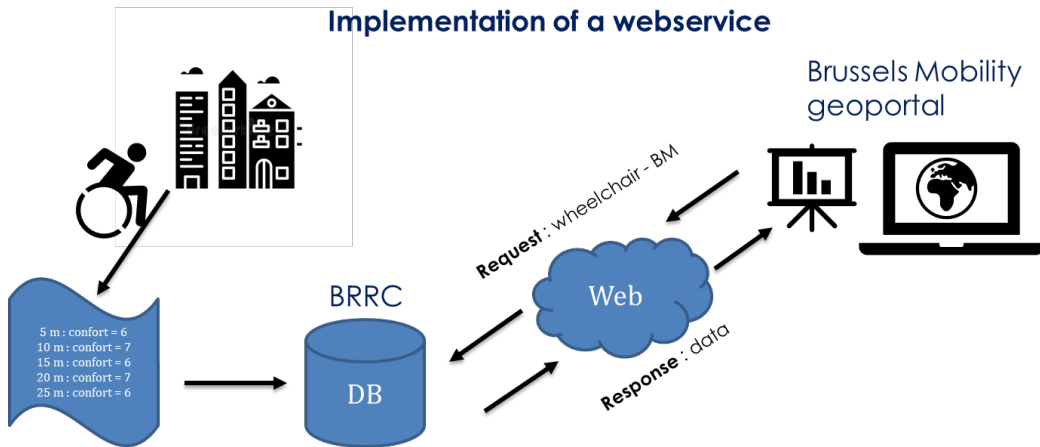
Implementation of a webservice

Brussels Mobility geoportal

5 m : confort = 6
10 m : confort = 7
15 m : confort = 6
20 m : confort = 7
25 m : confort = 6

BRRC

DB

Request : wheelchair - BM

Web

Response : data